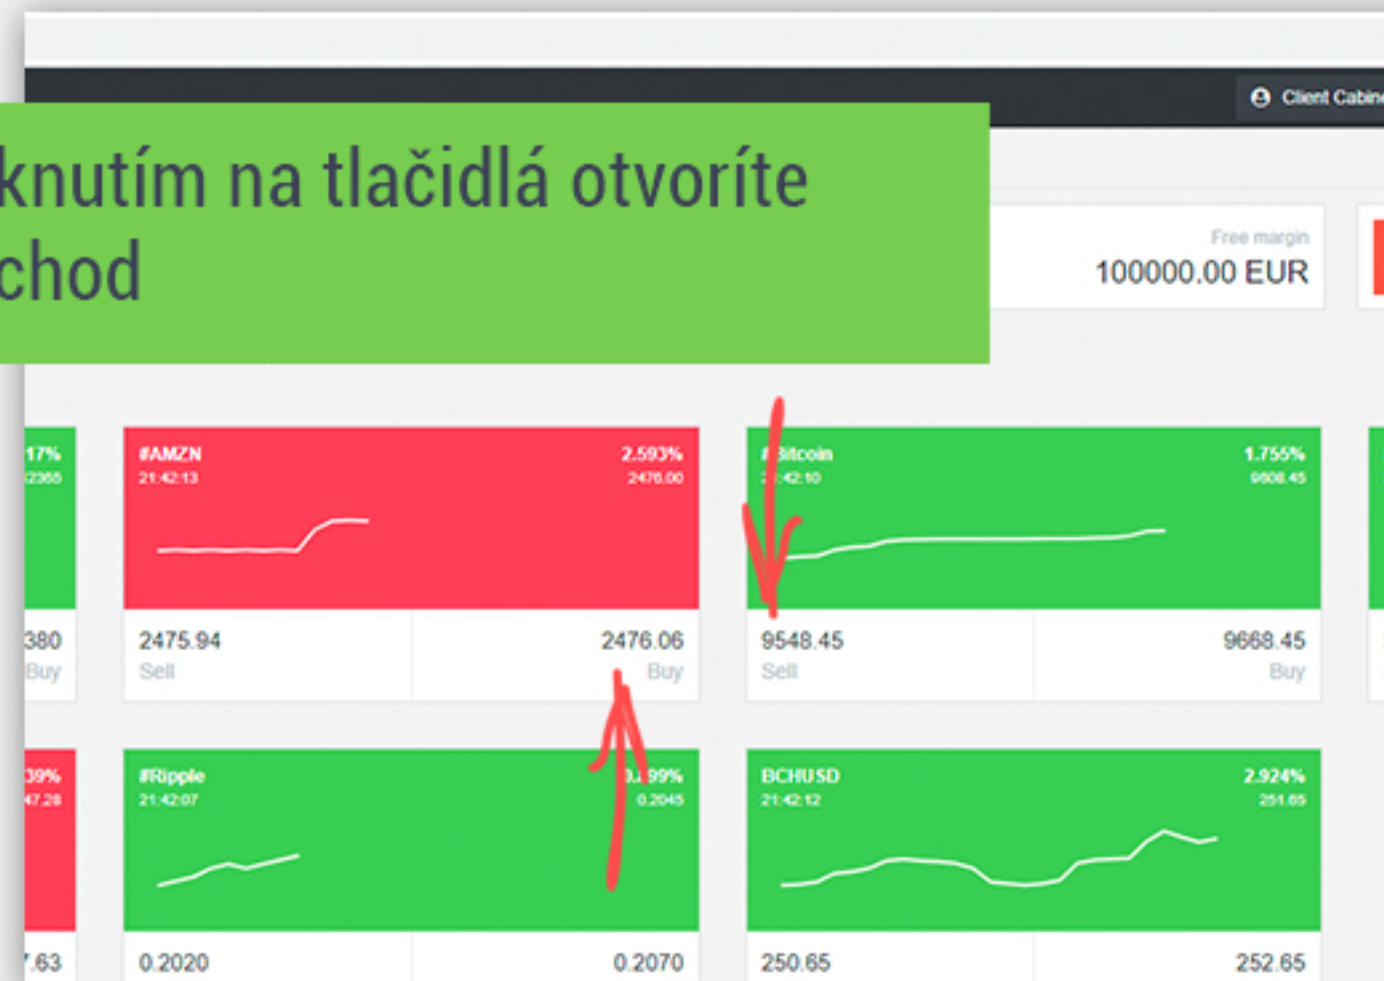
Client Cabin

knutím na tlačidlá otvoríte
chod

Free margin
100000.00 EUR

17%
2365

380
Buy

#AMZN
21:42:13
2.593%
2476.00

2475.94
Sell
2476.06
Buy

#Bitcoin
21:42:10
1.755%
9608.45

9548.45
Sell
9668.45
Buy

39%
47.28

7.63

#Ripple
21:42:07
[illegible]99%
0.2045

0.2020
0.2070

BCHUSD
21:42:12
2.924%
251.65

250.65
252.65